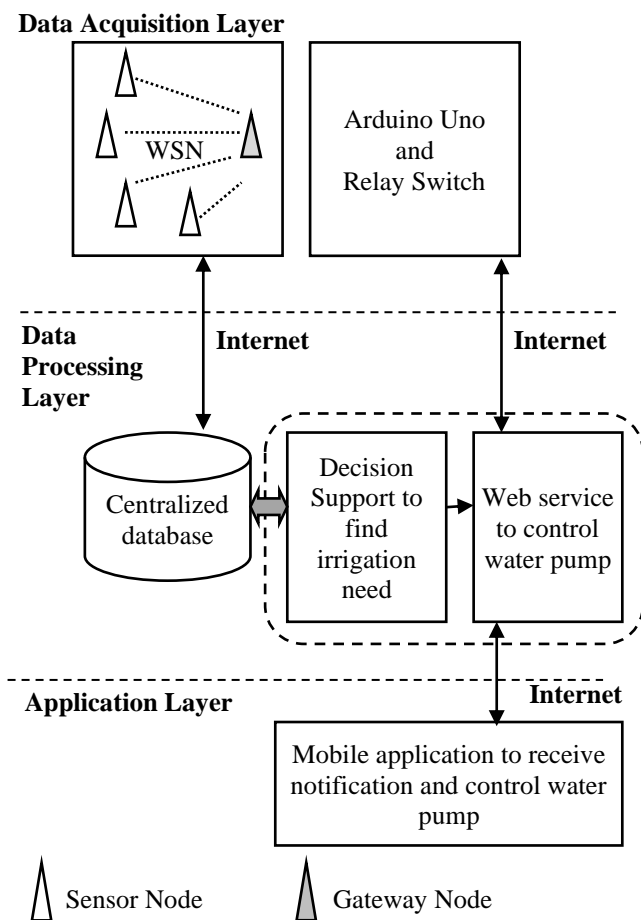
Data Acquisition Layer

WSN

Arduino Uno and Relay Switch

Data Processing Layer

Internet

Internet

Centralized database

Decision Support to find irrigation need

Web service to control water pump

Application Layer

Internet

Mobile application to receive notification and control water pump

Sensor Node

Gateway Node